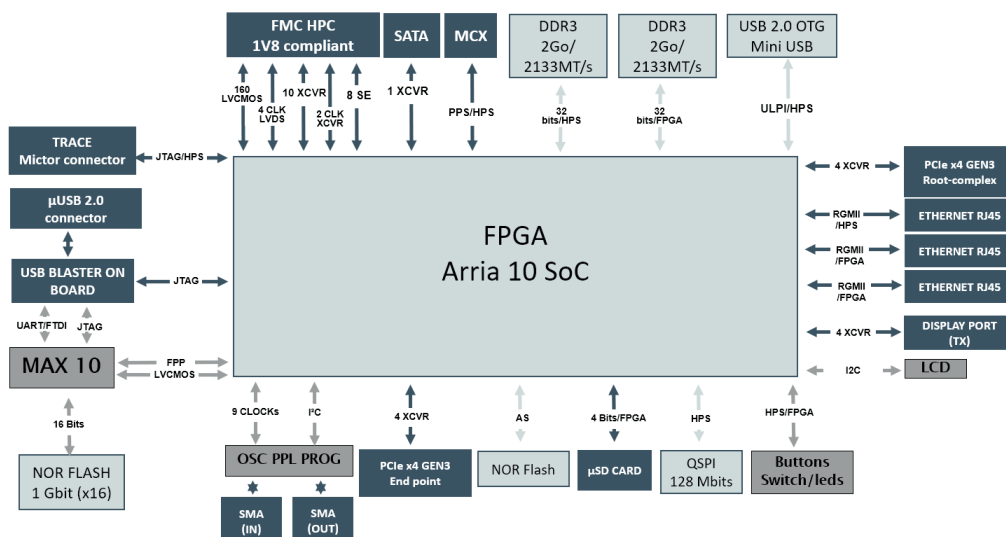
FMC HPC
1V8 compliant

SATA

MCX

DDR3
2Go/
2133MT/s

DDR3
2Go/
2133MT/s

USB 2.0 OTG
Mini USB

160 LVCMOS

4 CLK LVDS

10 XCVR

2 CLK XCVR

8 SE

1 XCVR

PPS/HPS

32 bits/HPS

32 bits/FPGA

ULPI/HPS

TRACE
Mictor connector

JTAG/HPS

µUSB 2.0
connector

USB BLASTER ON BOARD

JTAG

UART/FTDI

JTAG

MAX 10

FPP

LVCMOS

16 Bits

NOR FLASH
1 Gbit (x16)

FPGA
Arria 10 SoC

4 XCVR

PCIe x4 GEN3
Root-complex

RGMII /HPS

ETHERNET RJ45

RGMII /FPGA

ETHERNET RJ45

RGMII /FPGA

ETHERNET RJ45

4 XCVR

DISPLAY PORT
(TX)

I2C

LCD

9 CLOCKs

I²C

OSC PPL PROG

SMA
(IN)

SMA
(OUT)

4 XCVR

PCIe x4 GEN3
End point

AS

NOR Flash

4 Bits/FPGA

µSD CARD

HPS

QSPI
128 Mbits

HPS/FPGA

Buttons
Switch/leds